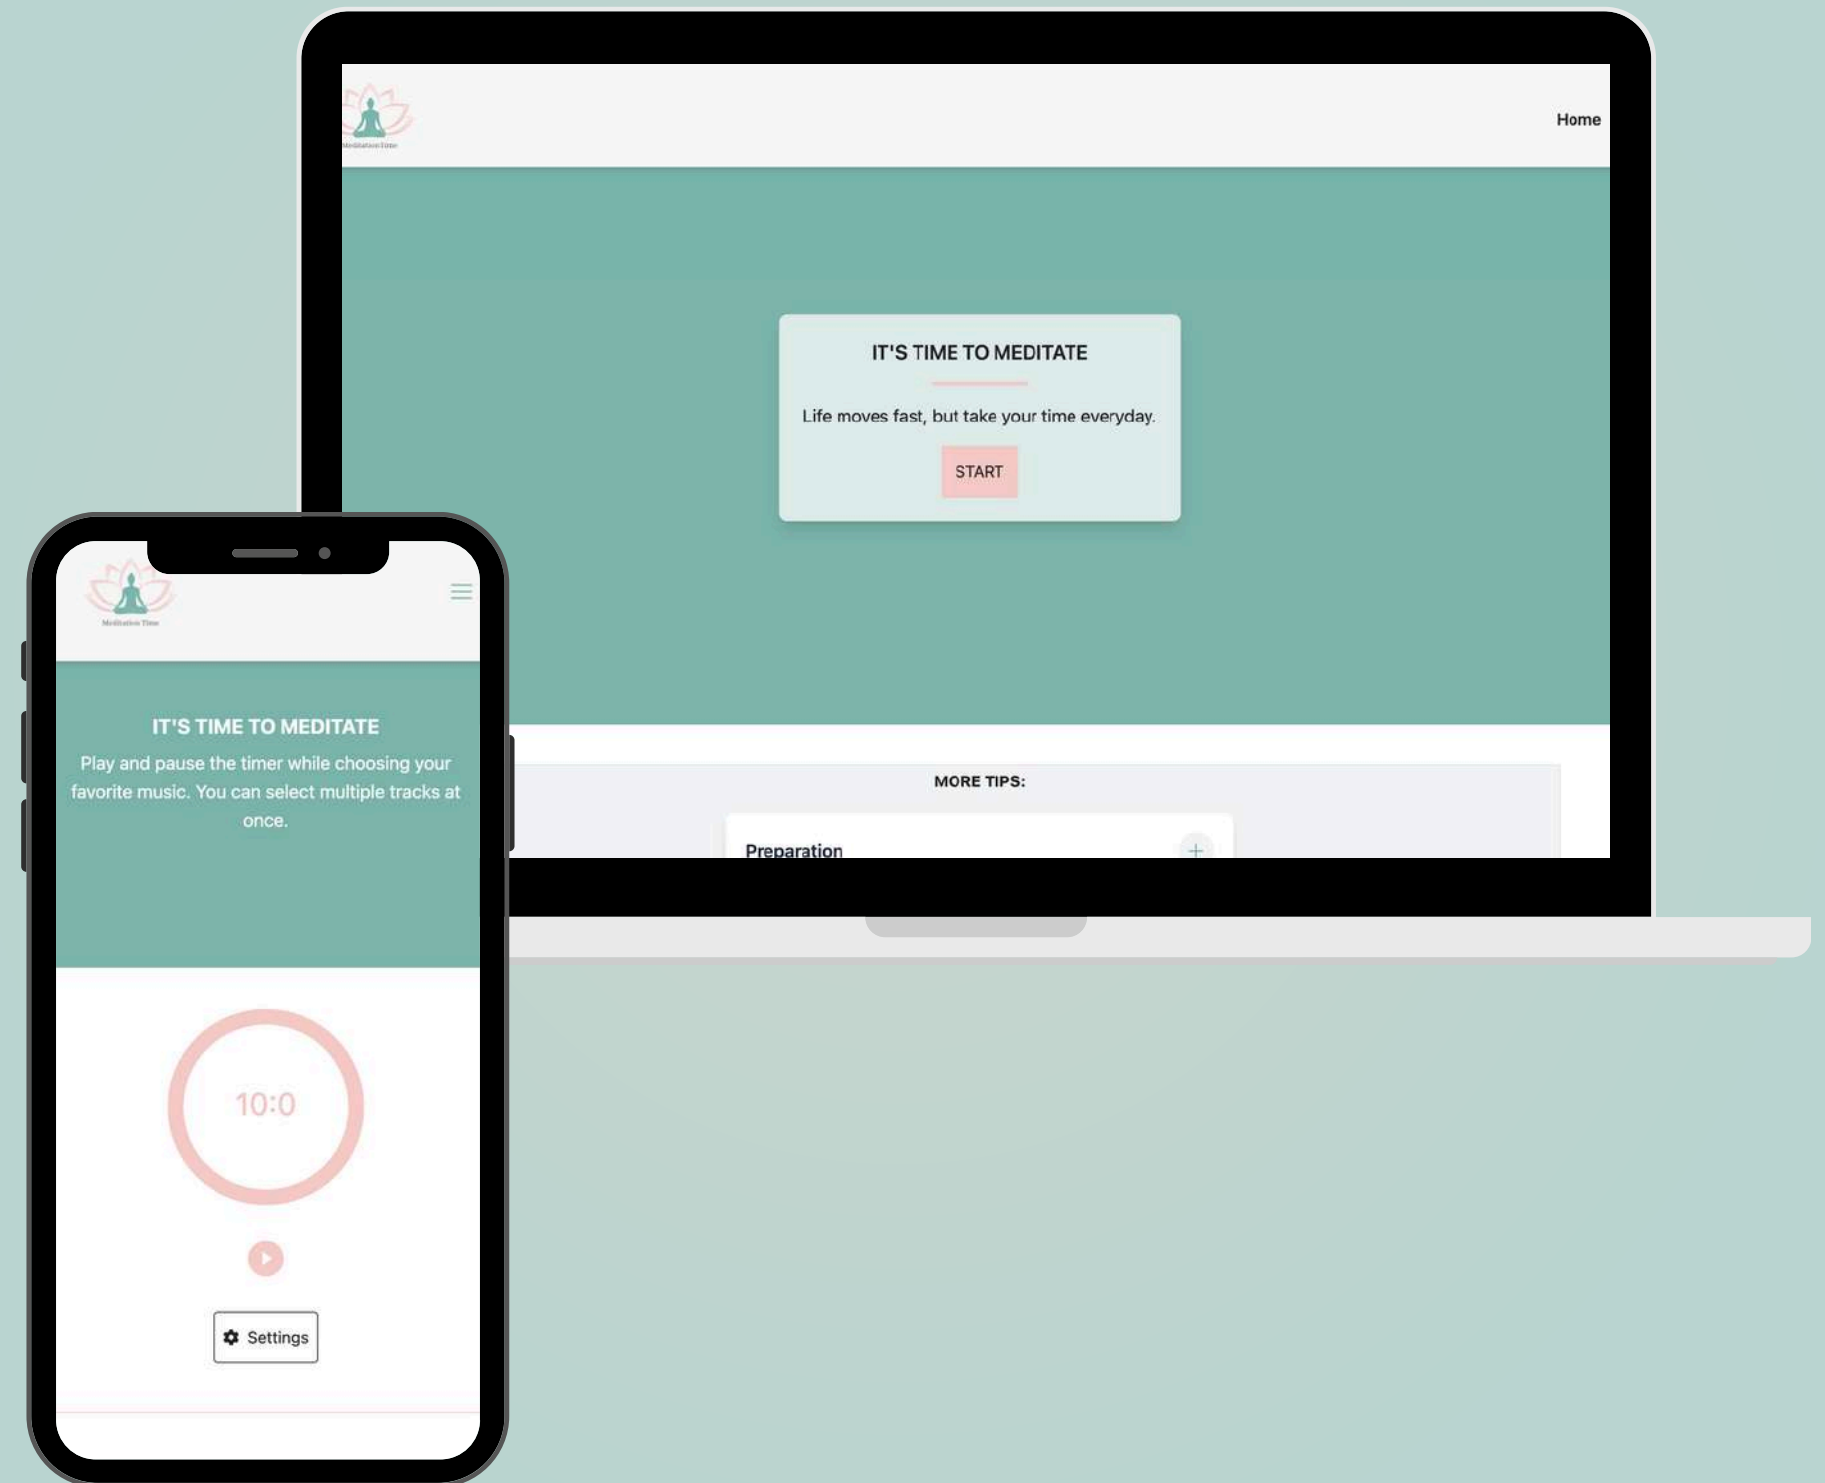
Meditation Time

Home

IT'S TIME TO MEDITATE

Life moves fast, but take your time everyday.

START

MORE TIPS:

Preparation

+

Meditation Time

IT'S TIME TO MEDITATE

Play and pause the timer while choosing your favorite music. You can select multiple tracks at once.

10:0

Settings